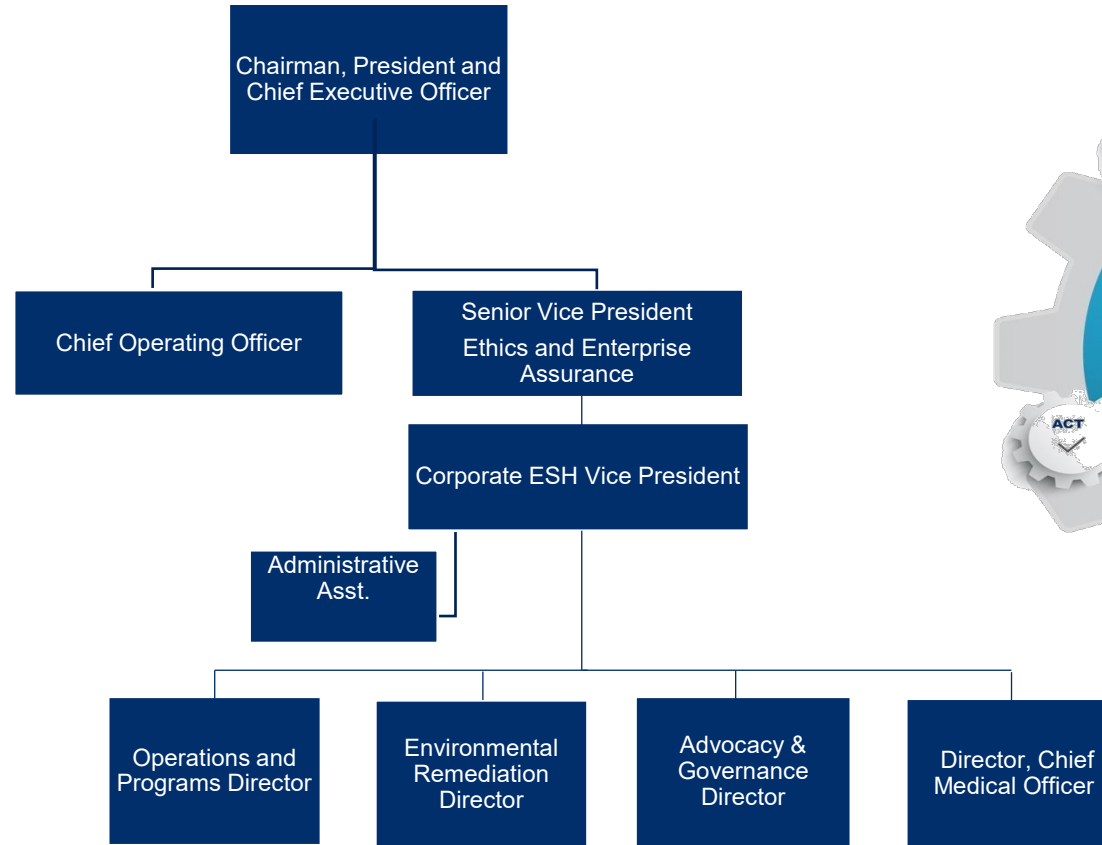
Chairman, President and Chief Executive Officer

Chief Operating Officer

Senior Vice President

Ethics and Enterprise Assurance

Corporate ESH Vice President

Administrative Asst.

Operations and Programs Director

Environmental Remediation Director

Advocacy & Governance Director

Director, Chief Medical Officer

ACT